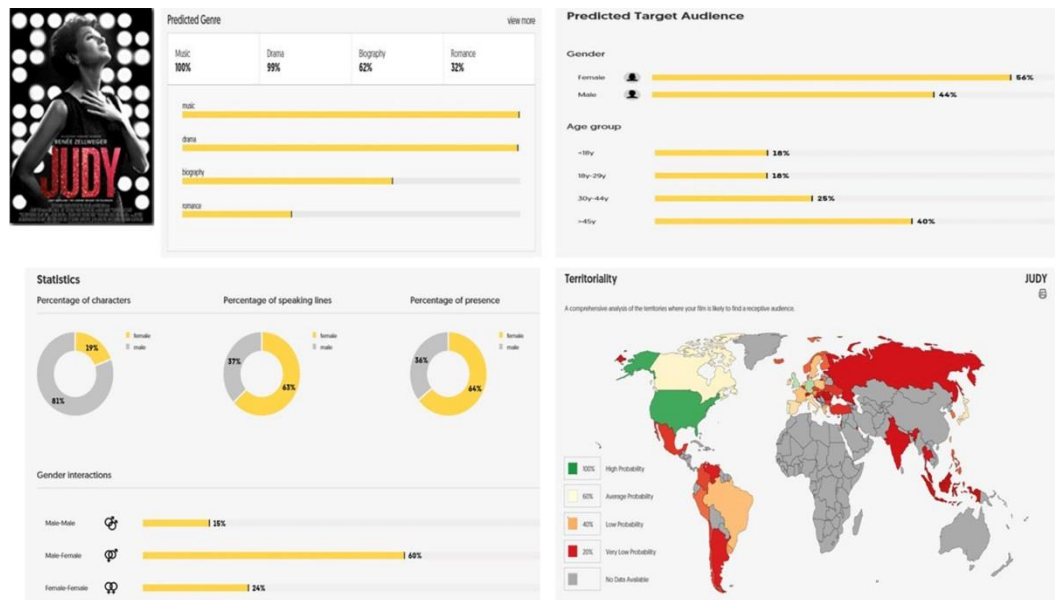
RENÉE ZELLWEGER
JUDY

Predicted Genre
view more

| Music | Drama | Biography | Romance |
|---|---|---|---|
| 100% | 99% | 62% | 32% |

music
drama
biography
romance

Predicted Target Audience

Gender
Female 56%
Male 44%

Age group
<18y 18%
18y-29y 18%
30y-44y 25%
>45y 40%

Statistics
Percentage of characters
female
male
29%
81%

Percentage of speaking lines
female
male
37%
63%

Percentage of presence
female
male
36%
64%

Gender interactions
Male-Male 16%
Male-Female 60%
Female-Female 24%

Territoriality
JUDY
A comprehensive analysis of the territories where your film is likely to find a receptive audience.

100% High Probability
60% Average Probability
40% Low Probability
20% Very Low Probability
No Data Available